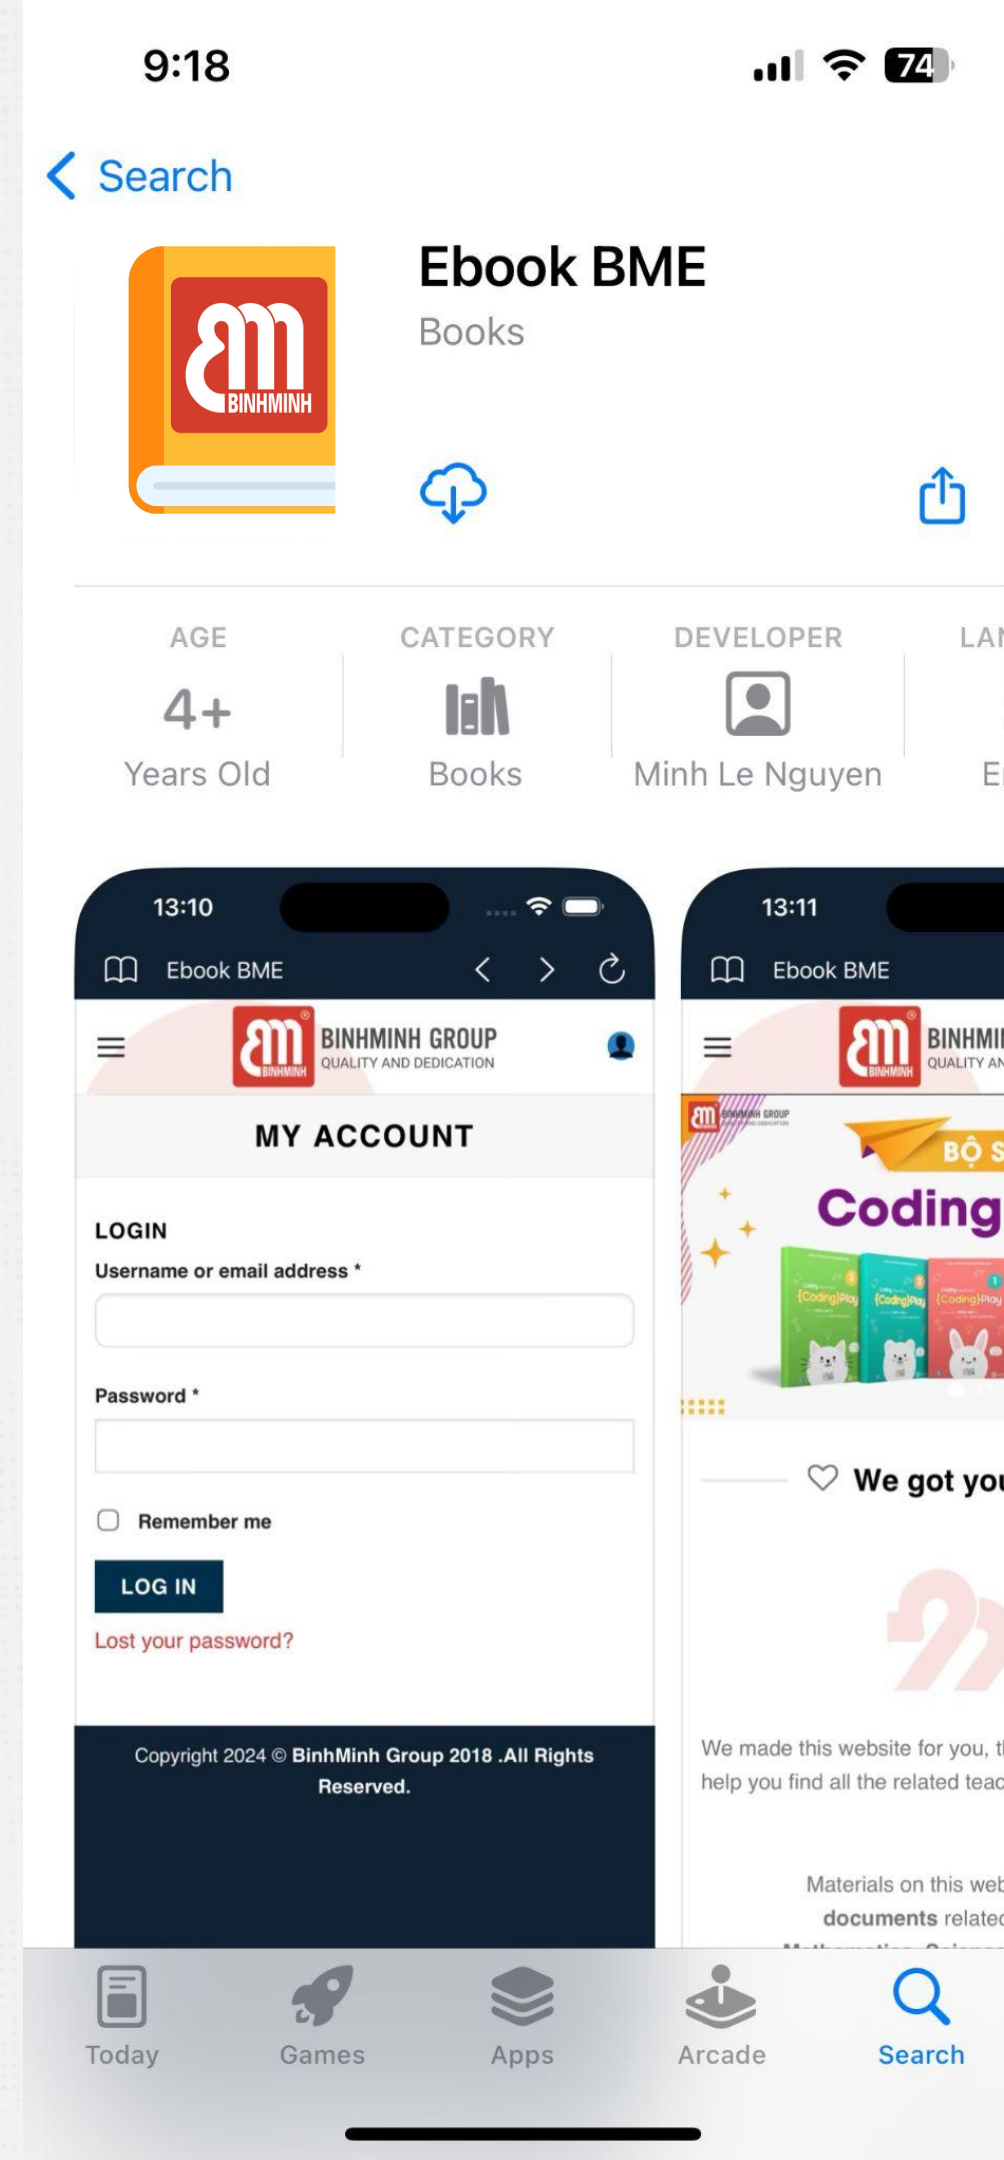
9:18

74

Search

BINHMINH

Ebook BME

Books

AGE
4+
Years Old

CATEGORY
Books

DEVELOPER
Minh Le Nguyen

LA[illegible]
E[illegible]

13:10

Ebook BME

BINHMINH GROUP
QUALITY AND DEDICATION

MY ACCOUNT

LOGIN

Username or email address *

Password *

Remember me

LOG IN

Lost your password?

Copyright 2024 © BinhMinh Group 2018 .All Rights Reserved.

13:11

Ebook BME

BINHMI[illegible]
QUALITY AN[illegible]

BỘ S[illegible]

Coding

We got you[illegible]

We made this website for you, t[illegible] help you find all the related teac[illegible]

Materials on this web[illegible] documents relate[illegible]

Today

Games

Apps

Arcade

Search